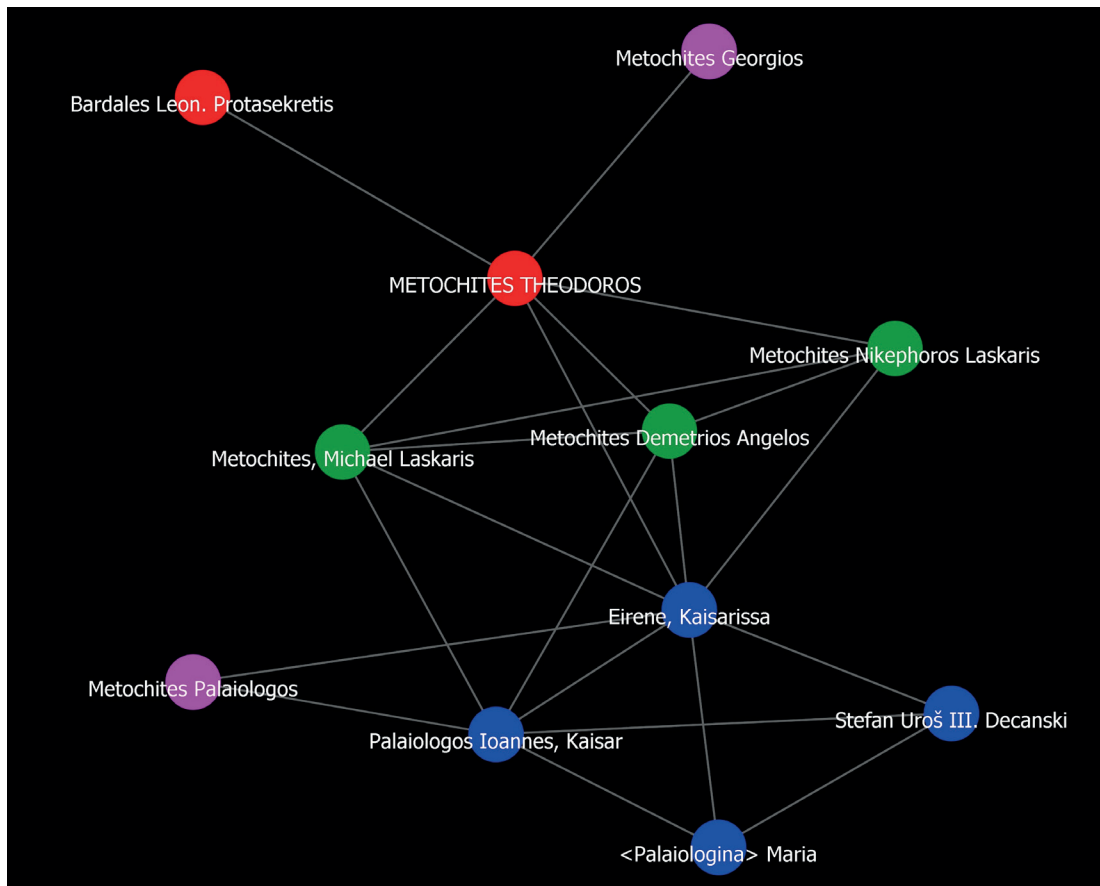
Metochites Georgios

Bardales Leon. Protasekretis

METOCHITES THEODOROS

Metochites Nikephoros Laskaris

Metochites Demetrios Angelos

Metochites, Michael Laskaris

Eirene, Kaisarissa

Metochites Palaiologos

Stefan Uroš III. Decanski

Palaiologos Ioannes, Kaisar

<Palaiologina> Maria